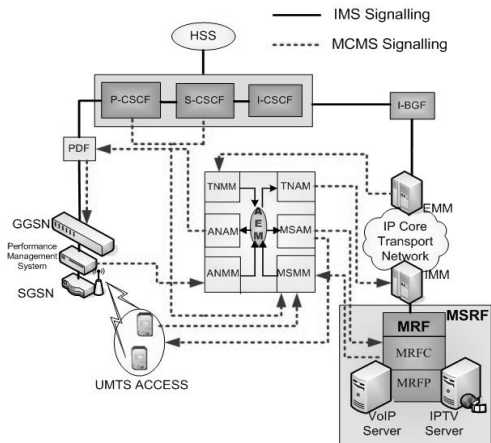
IMS Signalling
MCMS Signalling
HSS
P-CSCF
S-CSCF
I-CSCF
I-BGF
PDF
TNMM
TNAM
E
M
ANAM
MSAM
ANMM
MSMM
EMM
IP Core Transport Network
IMM
GGSN
Performance Management System
SGSN
UMTS ACCESS
MSRF
MRF
MRFC
MRFP
VoIP Server
IPTV Server